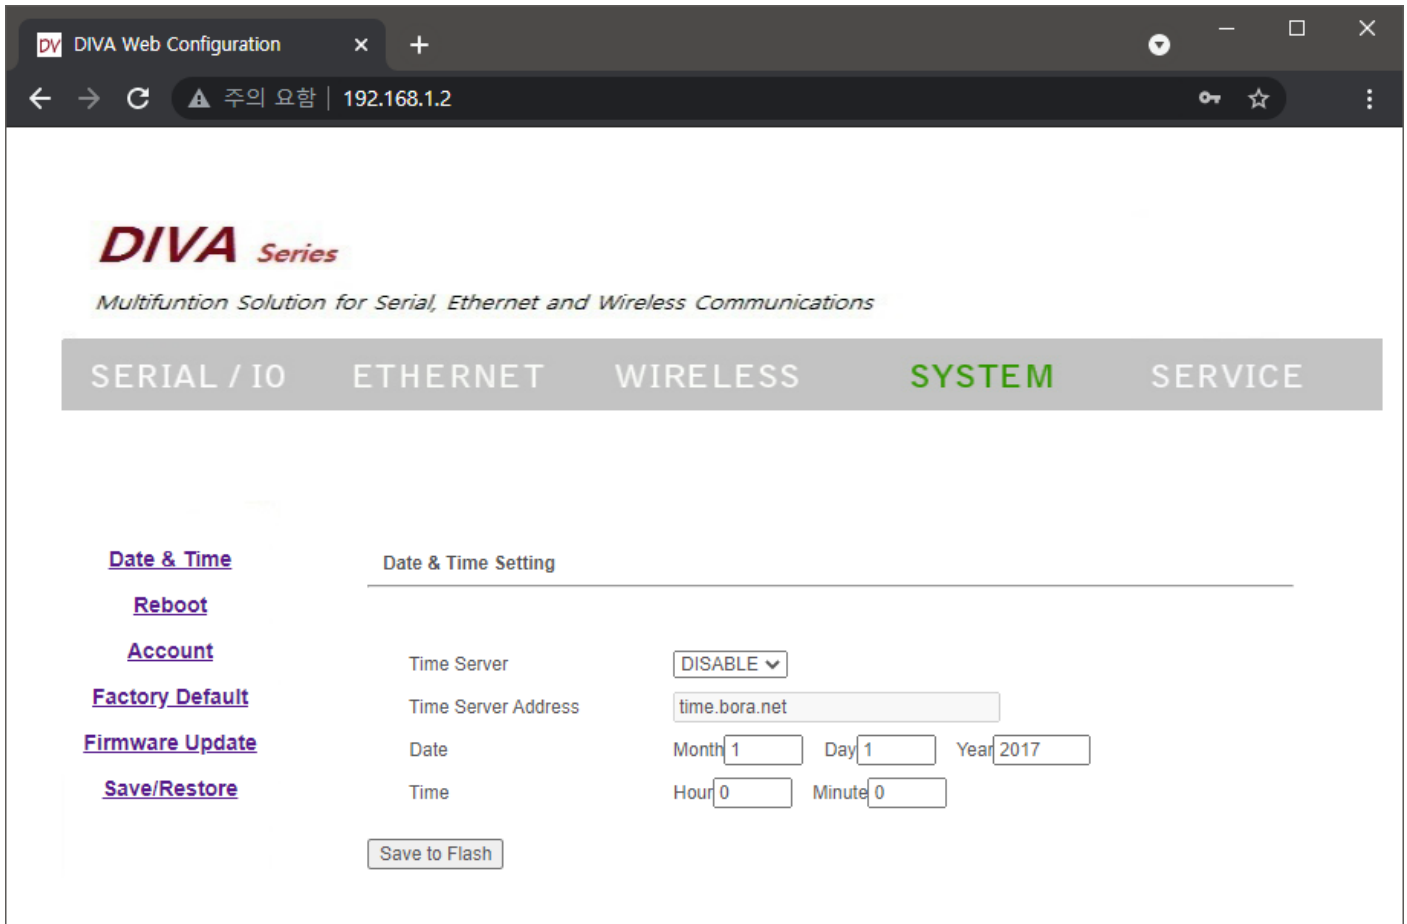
DV DIVA Web Configuration ×
+

주의 요함 | 192.168.1.2

DIVA Series

Multifuntion Solution for Serial, Ethernet and Wireless Communications

SERIAL / IO ETHERNET WIRELESS SYSTEM SERVICE

Date & Time

Reboot

Account

Factory Default

Firmware Update

Save/Restore

Date & Time Setting

| | |
|---|---|
| Time Server | DISABLE |
| Time Server Address | time.bora.net |
| Date | Month 1 Day 1 Year 2017 |
| Time | Hour 0 Minute 0 |

Save to Flash